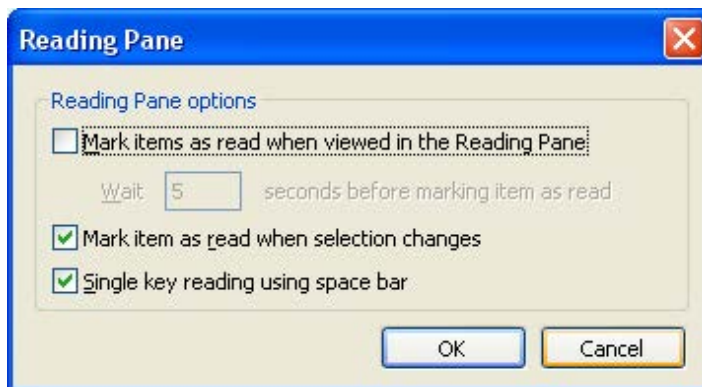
Reading Pane

Reading Pane options

Mark items as read when viewed in the Reading Pane

Wait 5 seconds before marking item as read

Mark item as read when selection changes

Single key reading using space bar

OK

Cancel